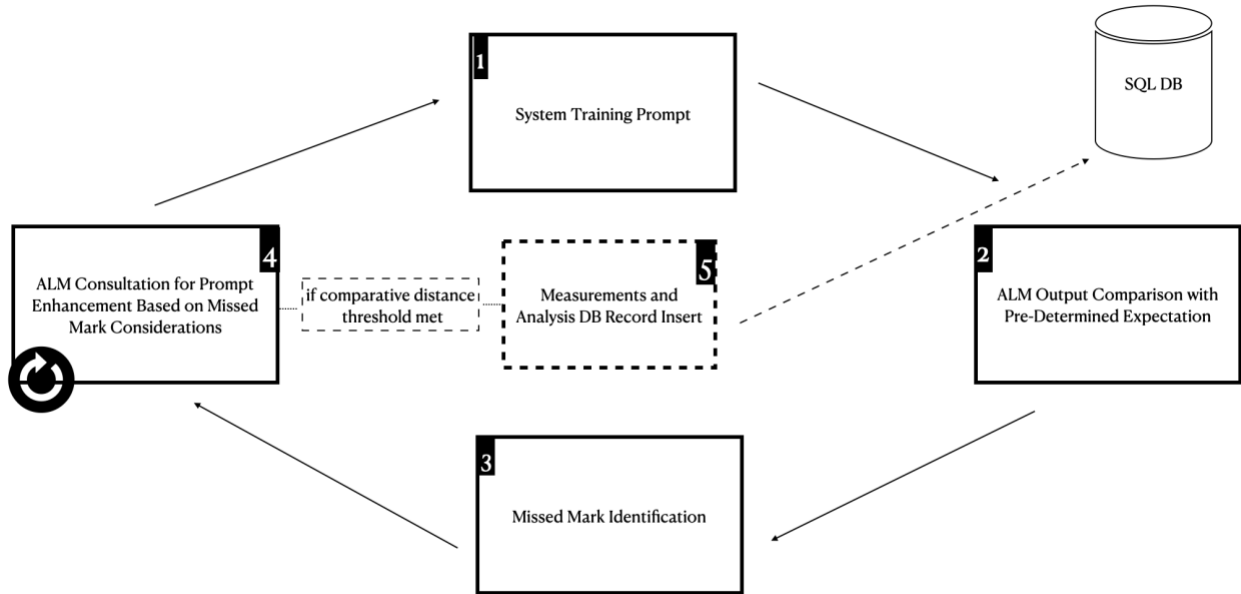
1
System Training Prompt

SQL DB

2
ALM Output Comparison with Pre-Determined Expectation

3
Missed Mark Identification

4
ALM Consultation for Prompt Enhancement Based on Missed Mark Considerations

if comparative distance threshold met

5
Measurements and Analysis DB Record Insert